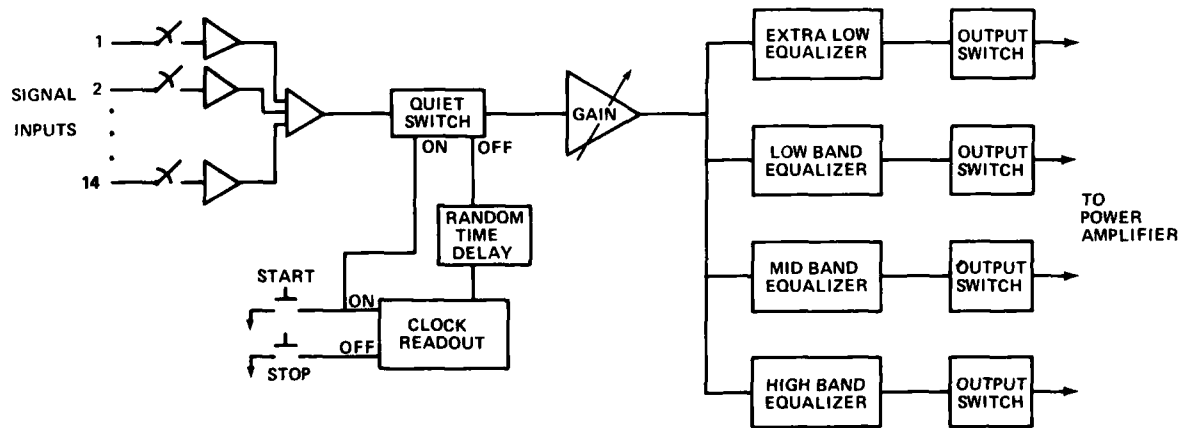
1
2
SIGNAL
INPUTS
14

QUIET SWITCH
ON
OFF

GAIN

RANDOM TIME DELAY

START
ON
CLOCK READOUT
OFF
STOP

EXTRA LOW EQUALIZER
OUTPUT SWITCH

LOW BAND EQUALIZER
OUTPUT SWITCH

MID BAND EQUALIZER
OUTPUT SWITCH

HIGH BAND EQUALIZER
OUTPUT SWITCH

TO POWER AMPLIFIER